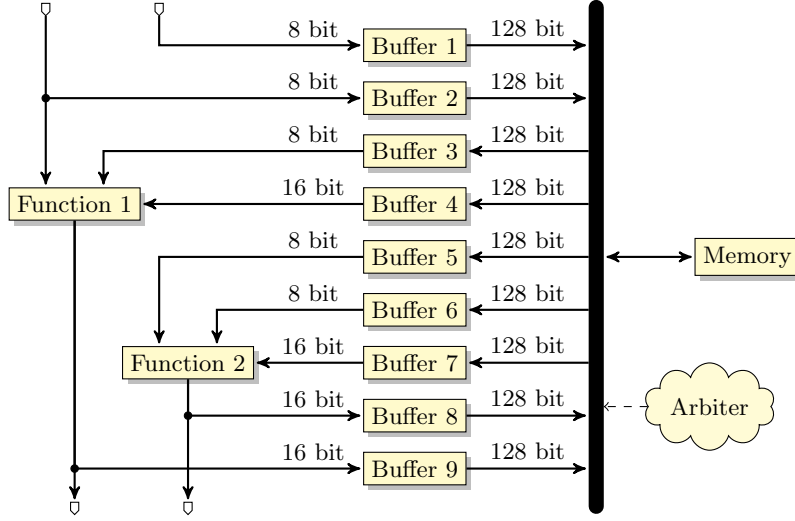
8 bit
Buffer 1
128 bit
8 bit
Buffer 2
128 bit
8 bit
Buffer 3
128 bit
Function 1
16 bit
Buffer 4
128 bit
8 bit
Buffer 5
128 bit
Memory
8 bit
Buffer 6
128 bit
Function 2
16 bit
Buffer 7
128 bit
16 bit
Buffer 8
128 bit
Arbiter
16 bit
Buffer 9
128 bit